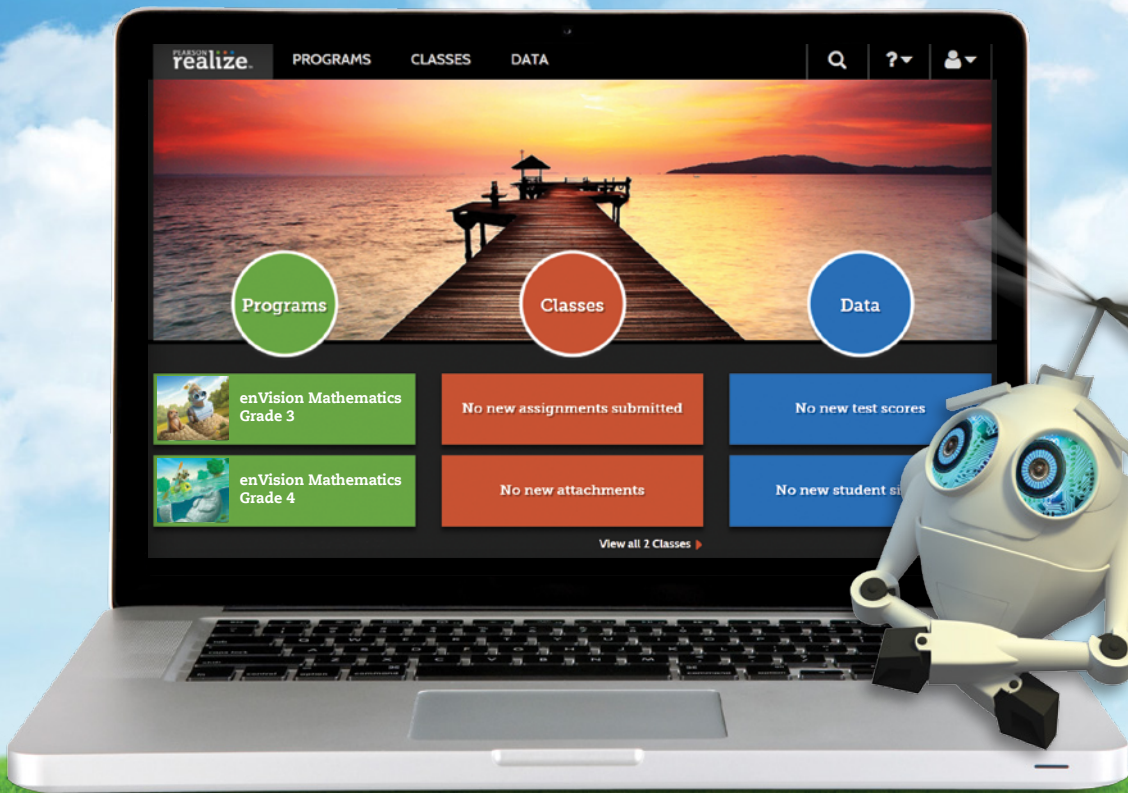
PEARSON realize.

PROGRAMS CLASSES DATA

Programs

Classes

Data

enVision Mathematics Grade 3

enVision Mathematics Grade 4

No new assignments submitted

No new attachments

View all 2 Classes

No new test scores

No new student si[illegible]